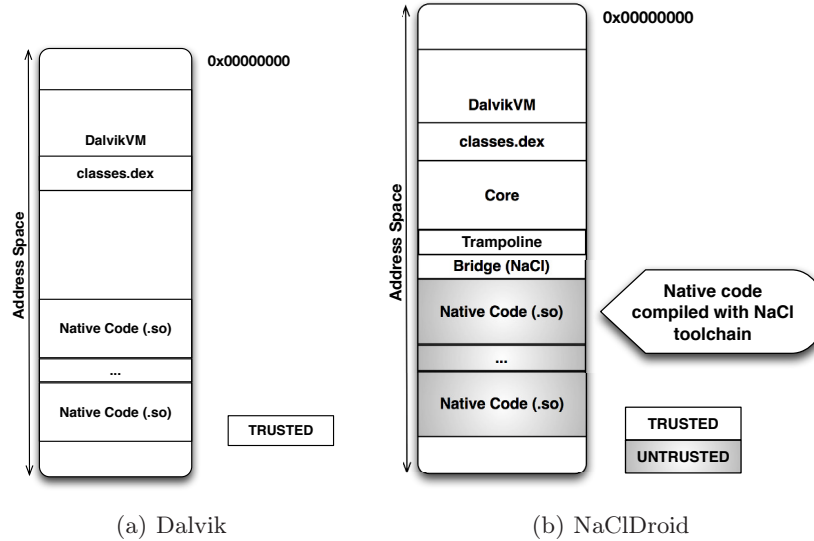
Address Space

0x00000000

DalvikVM

classes.dex

Native Code (.so)

...

Native Code (.so)

TRUSTED

(a) Dalvik

Address Space

0x00000000

DalvikVM

classes.dex

Core

Trampoline

Bridge (NaCl)

Native Code (.so)

...

Native Code (.so)

Native code compiled with NaCl toolchain

TRUSTED

UNTRUSTED

(b) NaClDroid